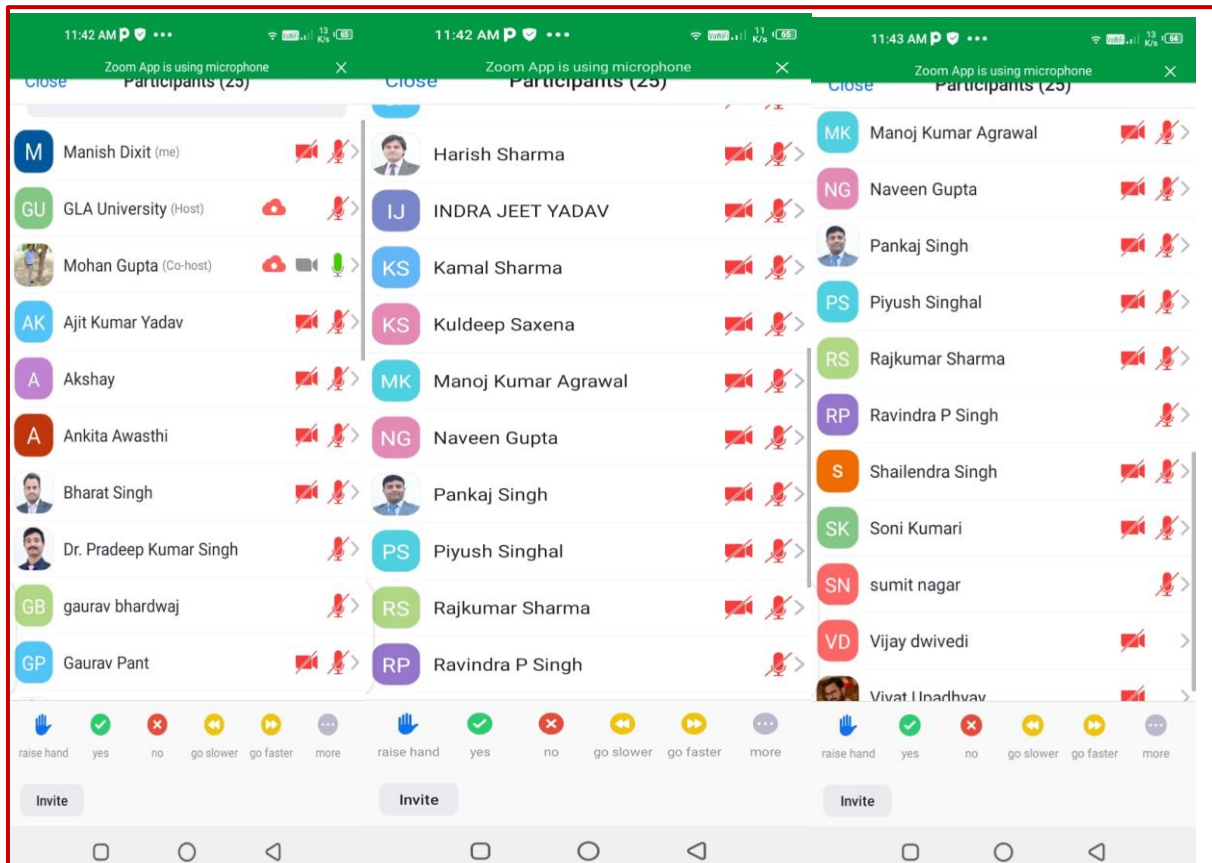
11:42 AM P ••• 13 K/s 65
Zoom App is using microphone ×
Close Participants (25)

M Manish Dixit (me)
GU GLA University (Host)
Mohan Gupta (Co-host)
AK Ajit Kumar Yadav
A Akshay
A Ankita Awasthi
Bharat Singh
Dr. Pradeep Kumar Singh
GB gaurav bhardwaj
GP Gaurav Pant

raise hand yes no go slower go faster more
Invite

11:42 AM P ••• 11 K/s 65
Zoom App is using microphone ×
Close Participants (25)

Harish Sharma
IJ INDRA JEET YADAV
KS Kamal Sharma
KS Kuldeep Saxena
MK Manoj Kumar Agrawal
NG Naveen Gupta
Pankaj Singh
PS Piyush Singhal
RS Rajkumar Sharma
RP Ravindra P Singh

raise hand yes no go slower go faster more
Invite

11:43 AM P ••• 13 K/s 66
Zoom App is using microphone ×
Close Participants (25)

MK Manoj Kumar Agrawal
NG Naveen Gupta
Pankaj Singh
PS Piyush Singhal
RS Rajkumar Sharma
RP Ravindra P Singh
S Shailendra Singh
SK Soni Kumari
SN sumit nagar
VD Vijay dwivedi
Vivat Upadhyay

raise hand yes no go slower go faster more
Invite